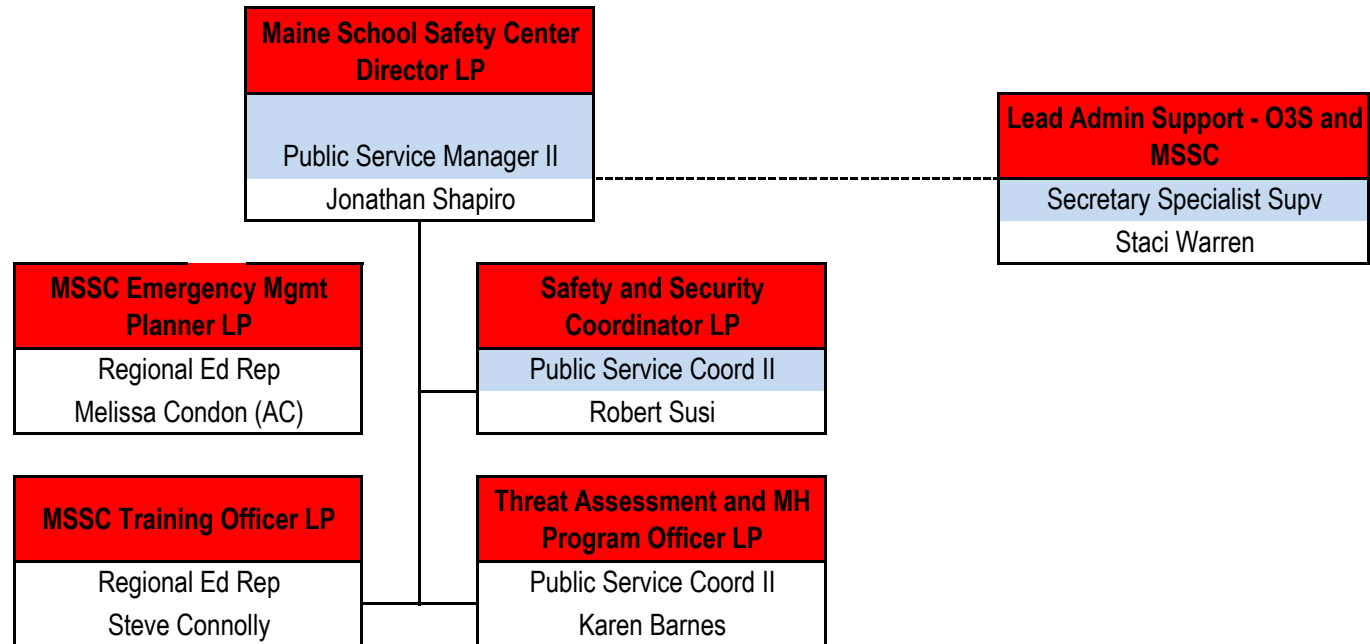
Maine School Safety Center Director LP

Public Service Manager II

Jonathan Shapiro

Lead Admin Support - O3S and MSSC

Secretary Specialist Supv

Staci Warren

MSSC Emergency Mgmt Planner LP

Regional Ed Rep

Melissa Condon (AC)

Safety and Security Coordinator LP

Public Service Coord II

Robert Susi

MSSC Training Officer LP

Regional Ed Rep

Steve Connolly

Threat Assessment and MH Program Officer LP

Public Service Coord II

Karen Barnes